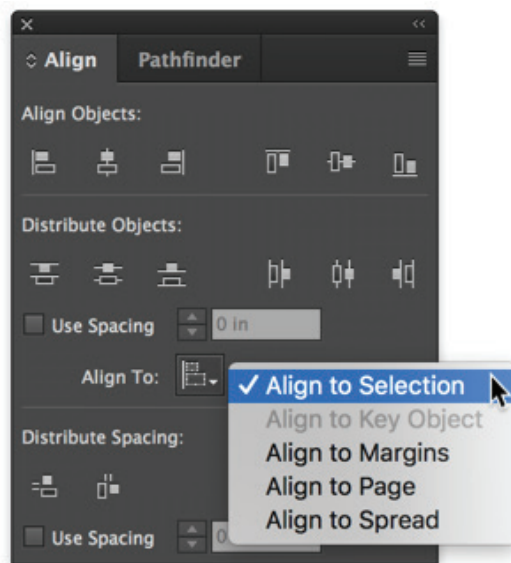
×
<<
Align
Pathfinder
Align Objects:
Distribute Objects:
Use Spacing
0 in
Align To:
✓ Align to Selection
Align to Key Object
Align to Margins
Align to Page
Align to Spread
Distribute Spacing:
Use Spacing
0